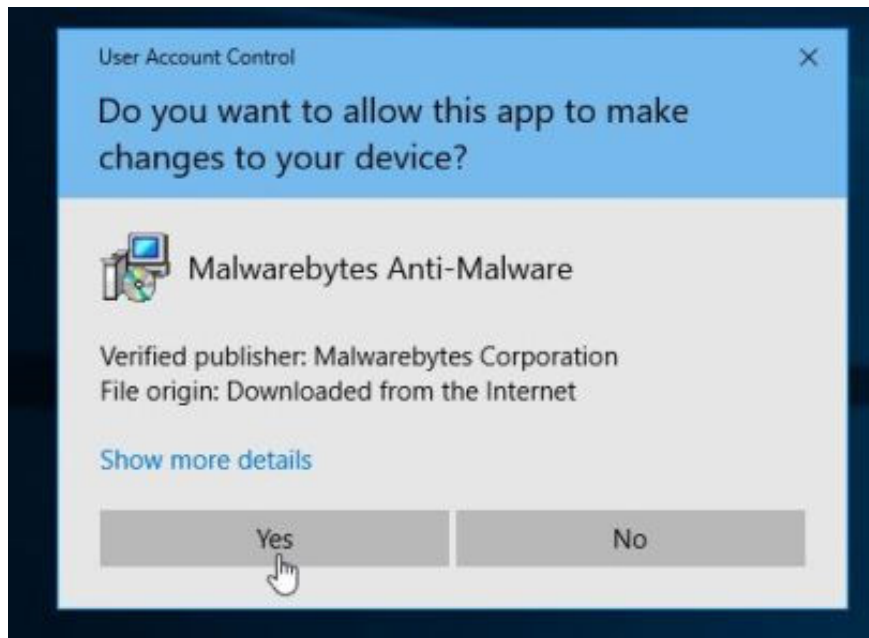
User Account Control

×

Do you want to allow this app to make changes to your device?

Malwarebytes Anti-Malware

Verified publisher: Malwarebytes Corporation
File origin: Downloaded from the Internet

Show more details

Yes

No